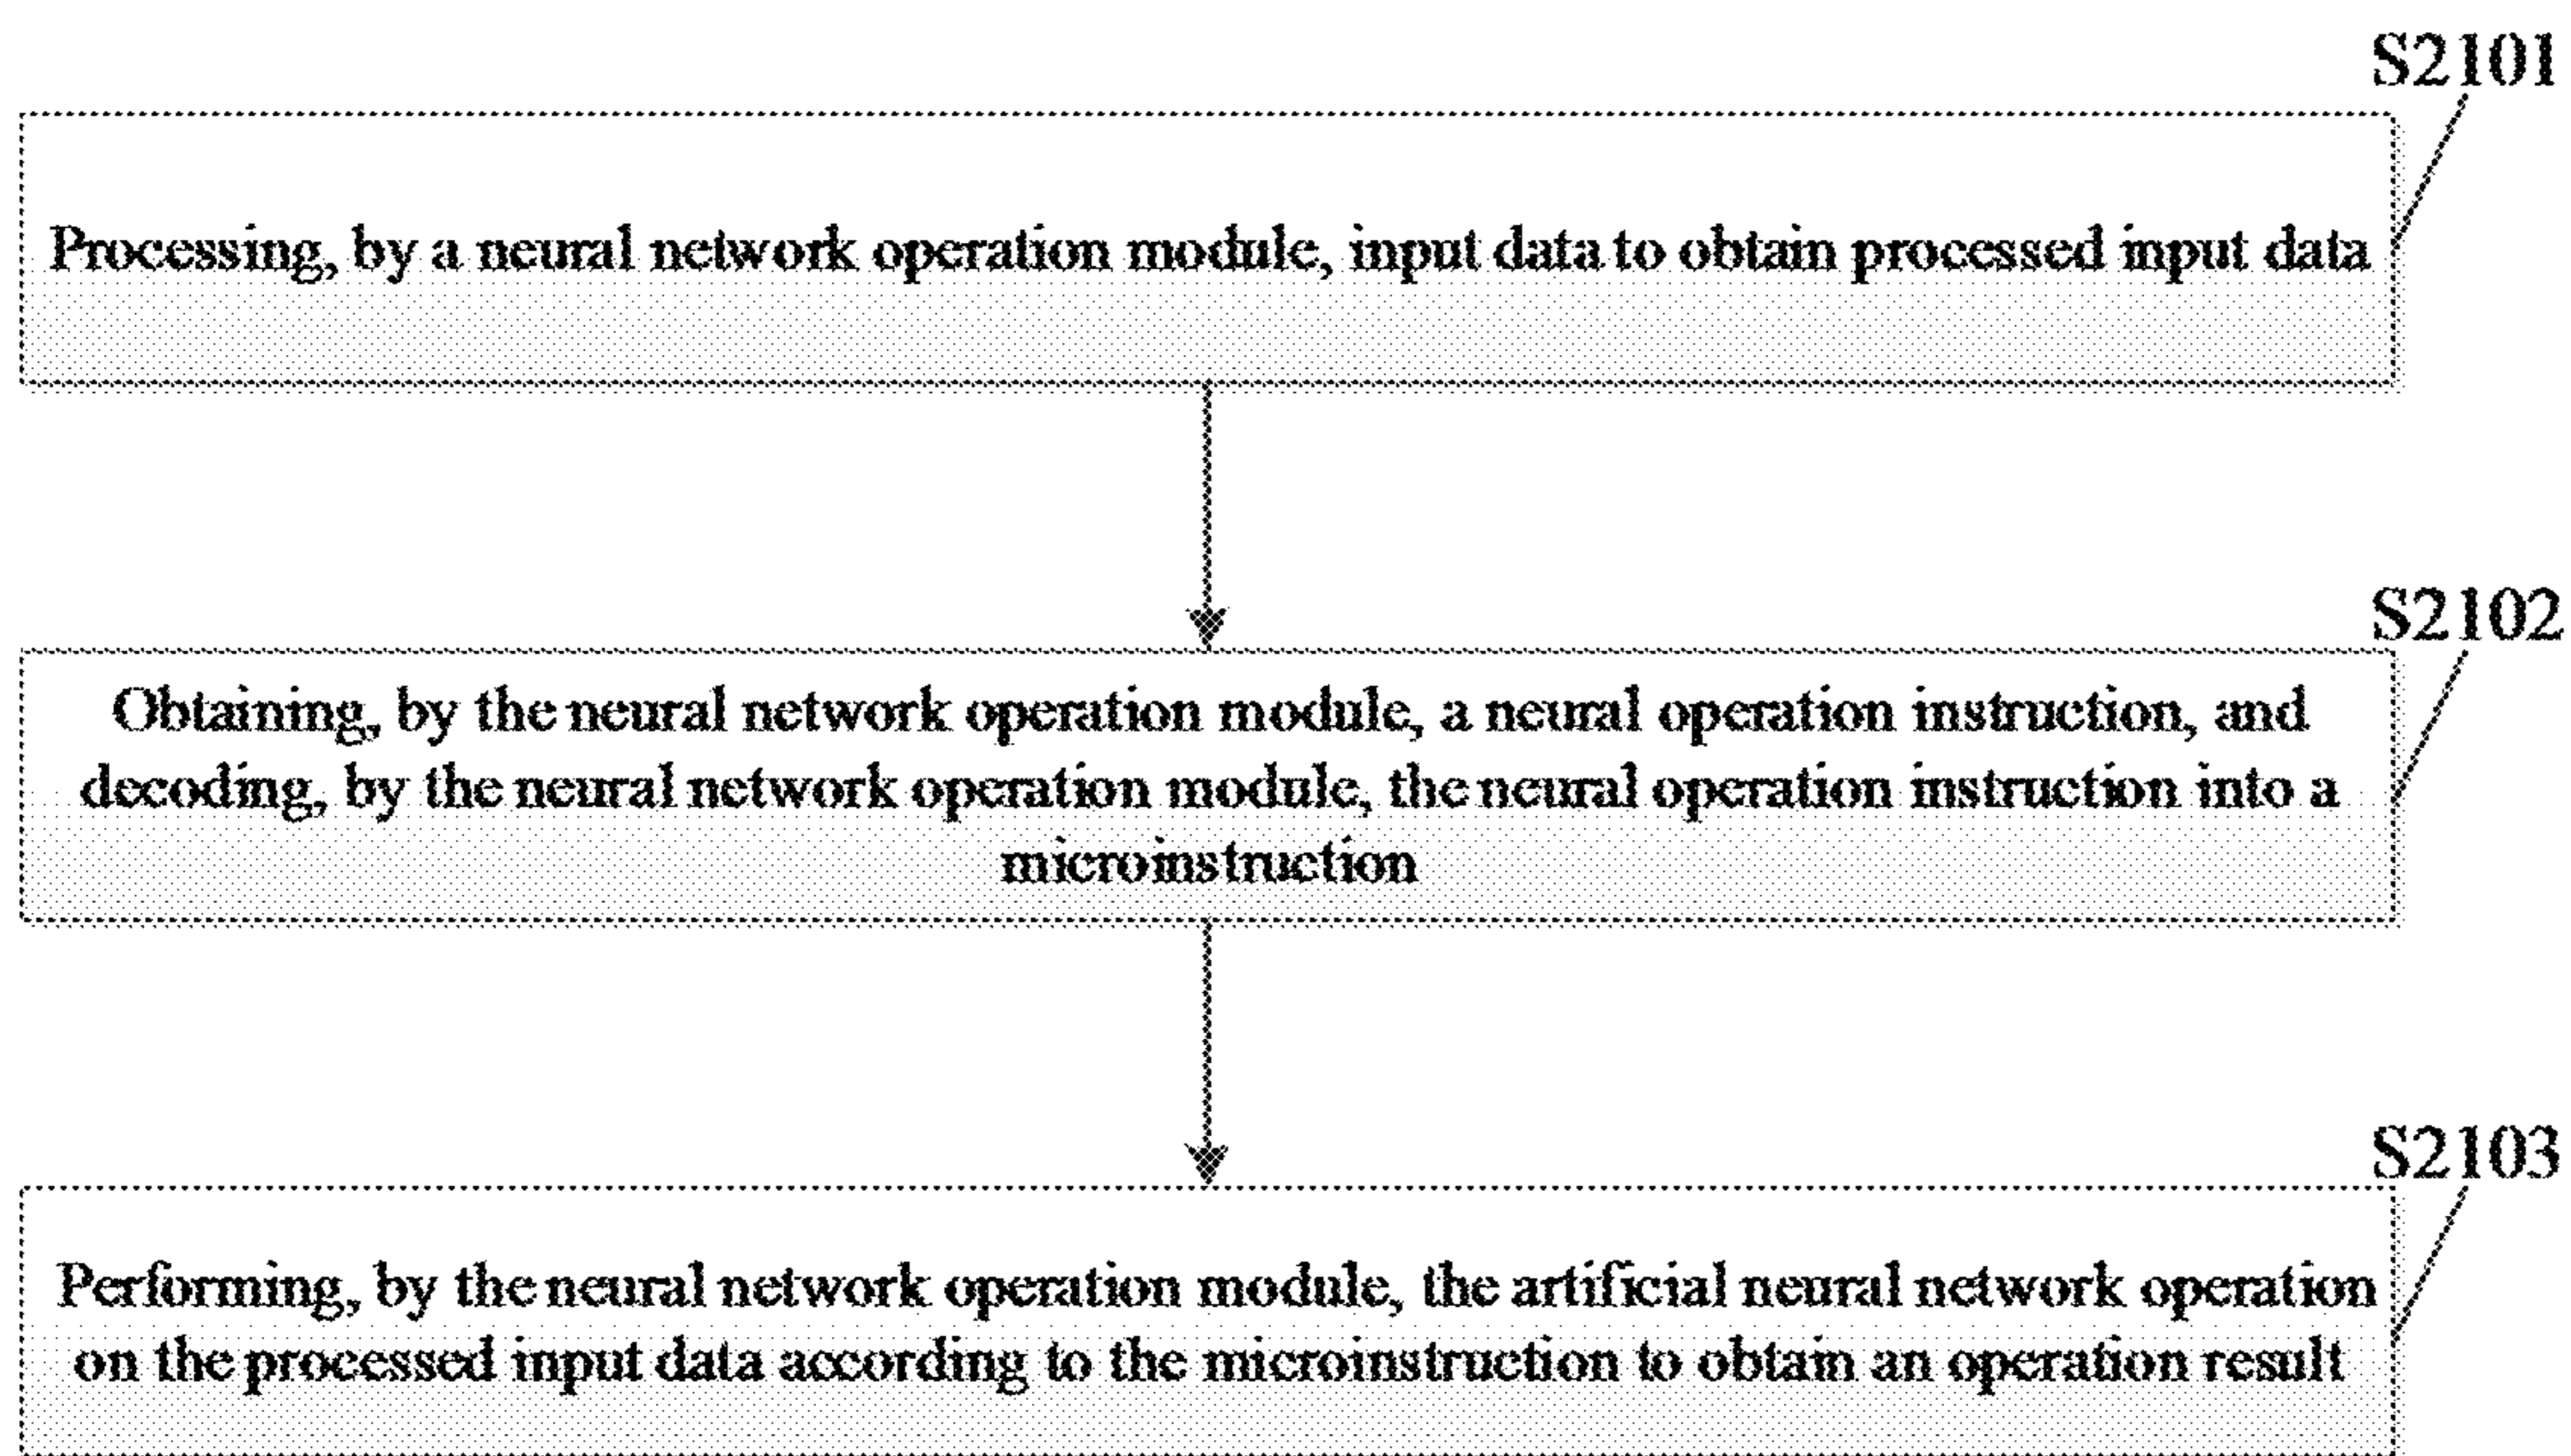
S2101

Processing, by a neural network operation module, input data to obtain processed input data

S2102

Obtaining, by the neural network operation module, a neural operation instruction, and decoding, by the neural network operation module, the neural operation instruction into a microinstruction

S2103

Performing, by the neural network operation module, the artificial neural network operation on the processed input data according to the microinstruction to obtain an operation result